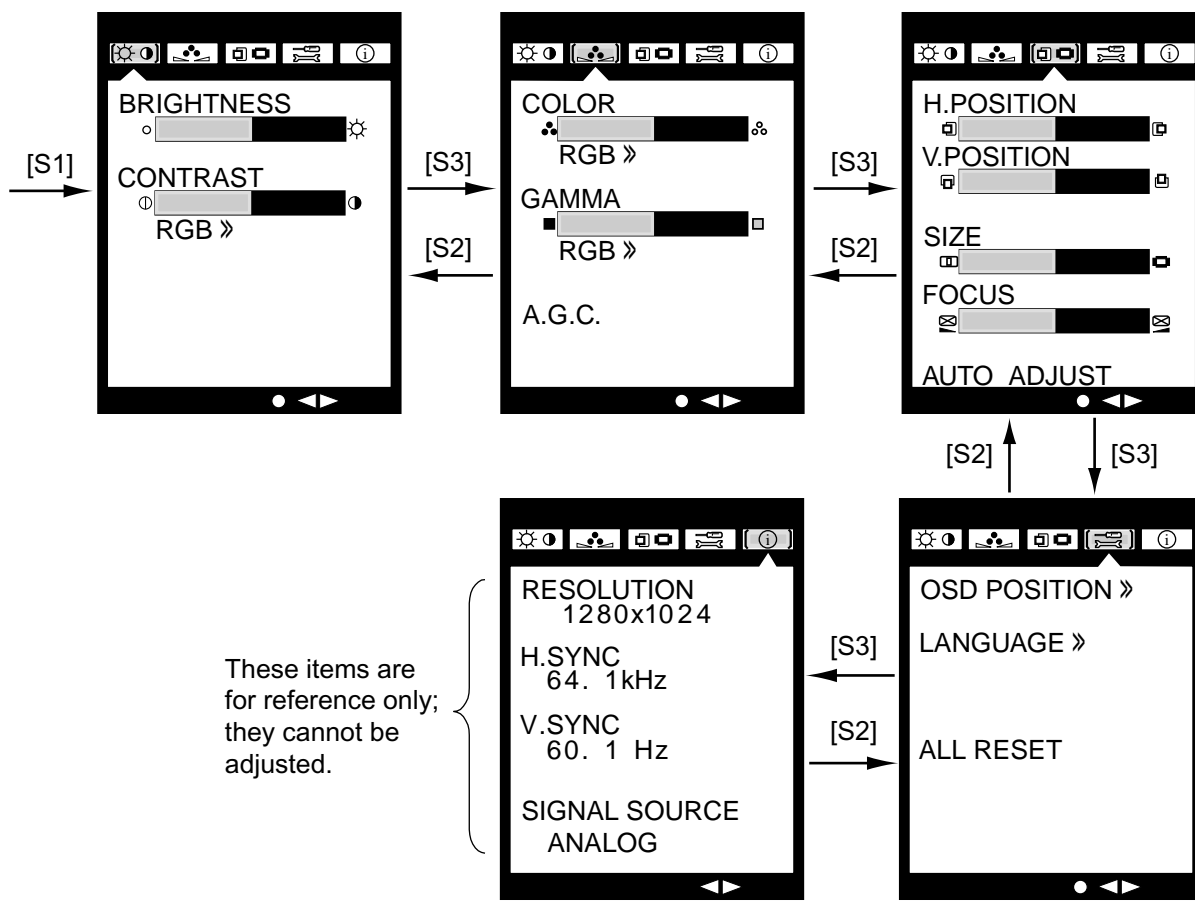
[S1]

BRIGHTNESS

CONTRAST

RGB »

[S3]

[S2]

COLOR

RGB »

GAMMA

RGB »

A.G.C.

[S3]

[S2]

H.POSITION

V.POSITION

SIZE

FOCUS

AUTO ADJUST

[S2]

[S3]

RESOLUTION
1280x1024

H.SYNC
64. 1kHz

V.SYNC
60. 1 Hz

SIGNAL SOURCE
ANALOG

These items are for reference only; they cannot be adjusted.

[S3]

[S2]

OSD POSITION »

LANGUAGE »

ALL RESET